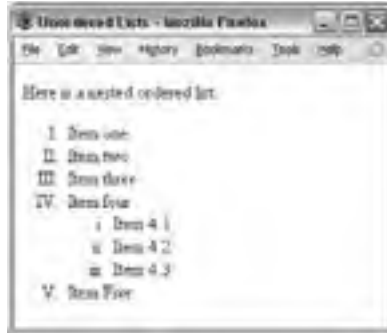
Unordered Lists - Mozilla Firefox

File Edit View History Bookmarks Tools Help

Here is a nested ordered list.

I. Item one
II. Item two
III. Item three
IV. Item four
i. Item 4.1
ii. Item 4.2
iii. Item 4.3
V. Item Five